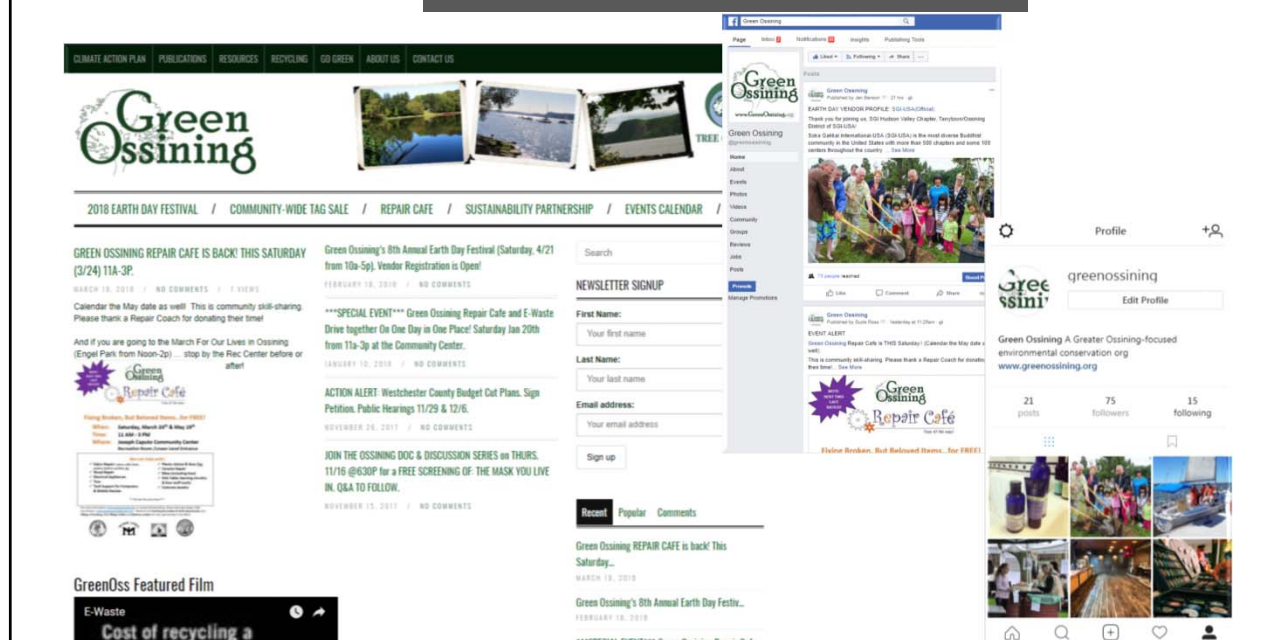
CLIMATE ACTION PLAN PUBLICATIONS RESOURCES RECYCLING GO GREEN ABOUT US CONTACT US

Green Ossining

2018 EARTH DAY FESTIVAL / COMMUNITY-WIDE TAG SALE / REPAIR CAFE / SUSTAINABILITY PARTNERSHIP / EVENTS CALENDAR /

GREEN OSSINING REPAIR CAFE IS BACK! THIS SATURDAY (3/24) 11A-3P.

MARCH 18, 2018 / NO COMMENTS / 7 VIEWS

Calendar the May date as well! This is community skill-sharing. Please thank a Repair Coach for donating their time!

And if you are going to the March For Our Lives in Ossining (Engel Park from Noon-2p) ... stop by the Rec Center before or after!

Green Ossining Repair Café

Fixing Broken, But Beloved Items...for FREE!

Green Ossining's 8th Annual Earth Day Festival (Saturday, 4/21 from 10a-5p). Vendor Registration is Open!

FEBRUARY 18, 2018 / NO COMMENTS

***SPECIAL EVENT*** Green Ossining Repair Cafe and E-Waste Drive together On One Day in One Place! Saturday Jan 20th from 11a-3p at the Community Center.

JANUARY 10, 2018 / NO COMMENTS

ACTION ALERT: Westchester County Budget Cut Plans. Sign Petition. Public Hearings 11/29 & 12/6.

NOVEMBER 26, 2017 / NO COMMENTS

JOIN THE OSSINING DOC & DISCUSSION SERIES on THURS. 11/16 @630P for a FREE SCREENING OF: THE MASK YOU LIVE IN. Q&A TO FOLLOW.

NOVEMBER 15, 2017 / NO COMMENTS

Search

NEWSLETTER SIGNUP

First Name:
Your first name
Last Name:
Your last name
Email address:
Your email address
Sign up

Recent Popular Comments

Green Ossining REPAIR CAFE is back! This Saturday...
MARCH 18, 2018

Green Ossining's 8th Annual Earth Day Festiv...
FEBRUARY 18, 2018

GreenOss Featured Film

E-Waste
Cost of recycling a

Green Ossining
Page Inbox Notifications Insights Publishing Tools
Green Ossining
@greenossining
Home About Events Photos Videos Community Groups Reviews Jobs Posts
Promote
Manage Promotions

Green Ossining
EARTH DAY VENDOR PROFILE: SGI-USA/Official
Thank you for joining us, SGI Hudson Valley Chapter, Tarrytown/Ossining District of SGI-USA!
Soka Gakkai International-USA (SGI-USA) is the most diverse Buddhist community in the United States with more than 500 chapters and some 100 centers throughout the country ... See More

Like Comment Share

Green Ossining
EVENT ALERT
Green Ossining Repair Cafe is THIS Saturday! (Calendar the May date as well)
This is community skill-sharing. Please thank a Repair Coach for donating their time! ... See More

Green Ossining Repair Café
Fixing Broken, But Beloved Items...for FREE!

Profile
greenossining
Edit Profile
Green Ossining A Greater Ossining-focused environmental conservation org
www.greenossining.org
21 posts
75 followers
15 following